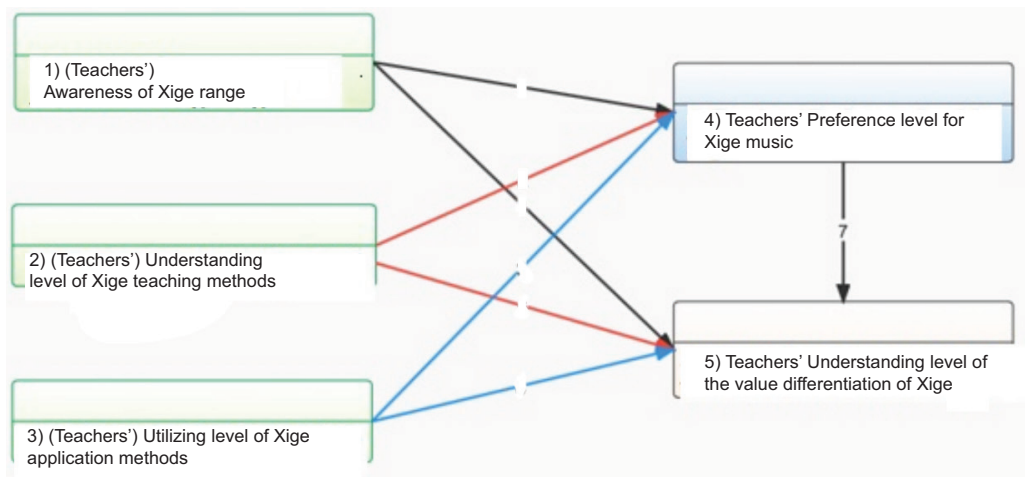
1) (Teachers') Awareness of Xige range

2) (Teachers') Understanding level of Xige teaching methods

3) (Teachers') Utilizing level of Xige application methods

4) Teachers' Preference level for Xige music

7

5) Teachers' Understanding level of the value differentiation of Xige